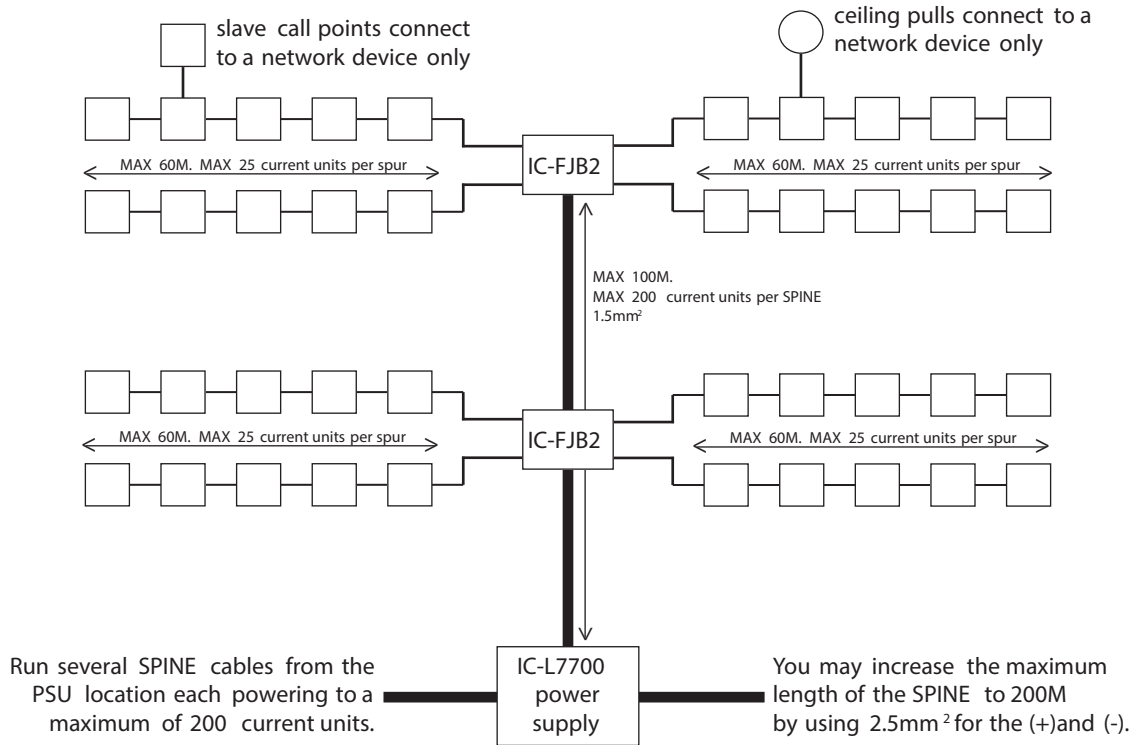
slave call points connect to a network device only

ceiling pulls connect to a network device only

MAX 60M. MAX 25 current units per spur

IC-FJB2

MAX 60M. MAX 25 current units per spur

MAX 100M.
MAX 200 current units per SPINE
1.5mm$^2$

MAX 60M. MAX 25 current units per spur

IC-FJB2

MAX 60M. MAX 25 current units per spur

Run several SPINE cables from the PSU location each powering to a maximum of 200 current units.

IC-L7700 power supply

You may increase the maximum length of the SPINE to 200M by using 2.5mm$^2$ for the (+)and (-).